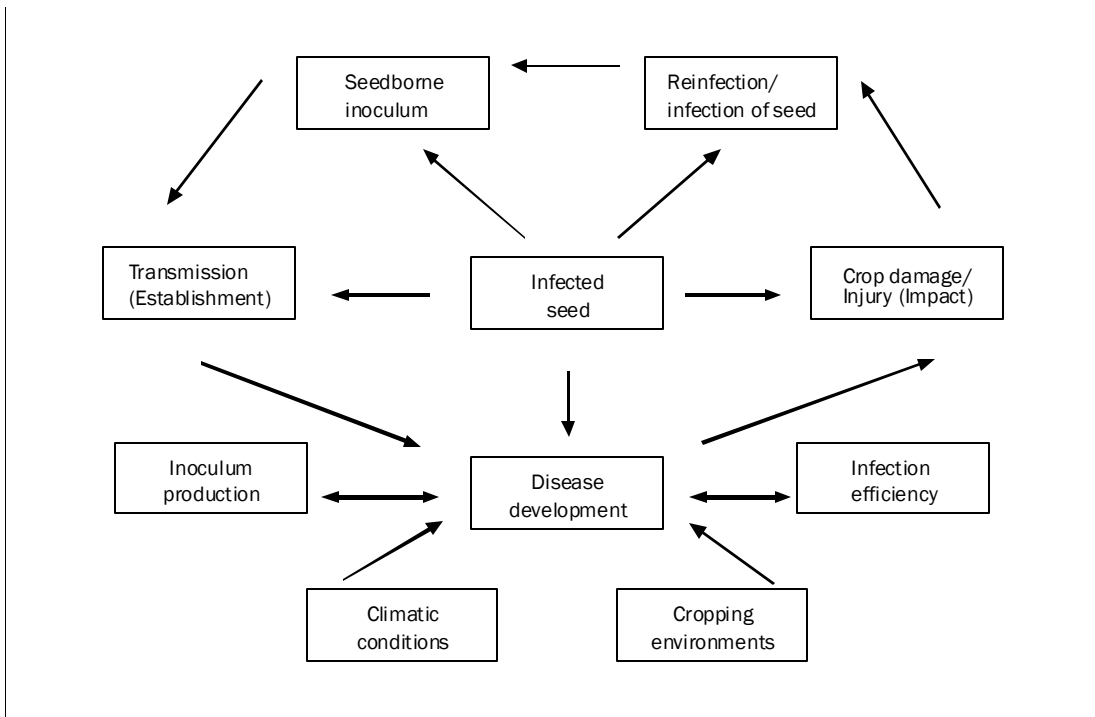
Seedborne inoculum

Reinfection/ infection of seed

Transmission (Establishment)

Infected seed

Crop damage/ Injury (Impact)

Inoculum production

Disease development

Infection efficiency

Climatic conditions

Cropping environments